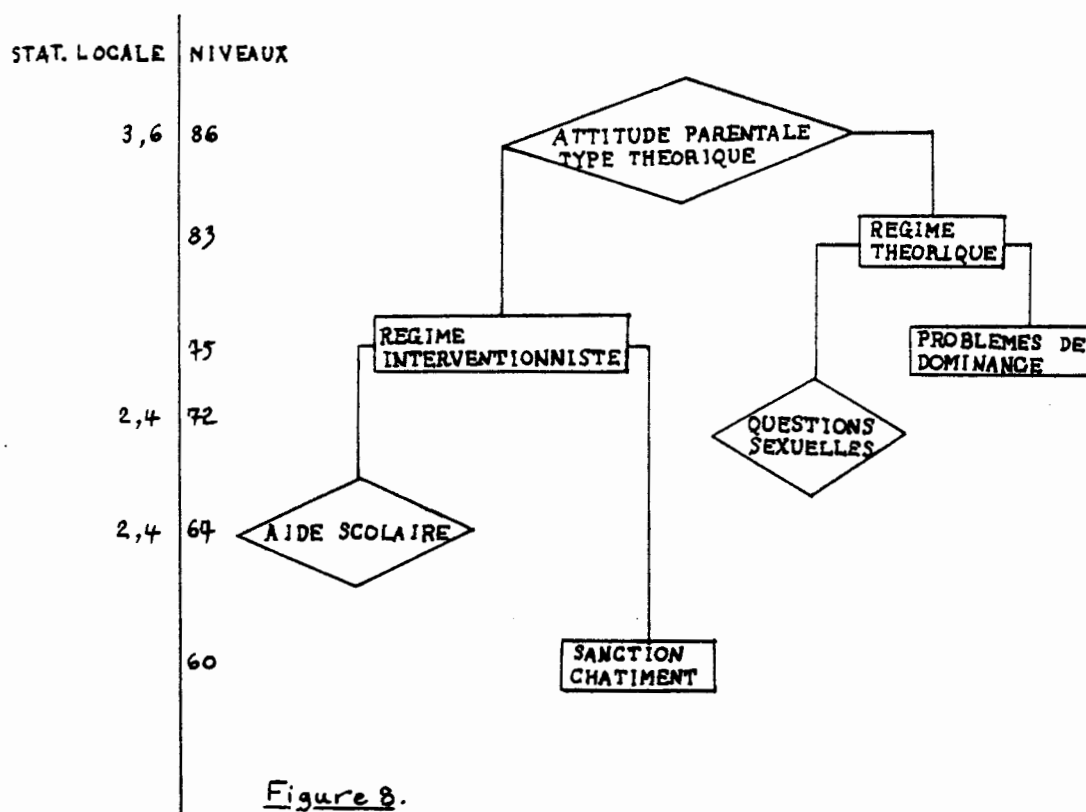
STAT. LOCALE | NIVEAUX

3,6 | 86

83

75

2,4 | 72

2,4 | 64

60

ATTITUDE PARENTALE TYPE THEORIQUE

REGIME THEORIQUE

REGIME INTERVENTIONNISTE

PROBLEMES DE DOMINANCE

QUESTIONS SEXUELLES

AIDE SCOLAIRE

SANCTION CHATIMENT

Figure 8.